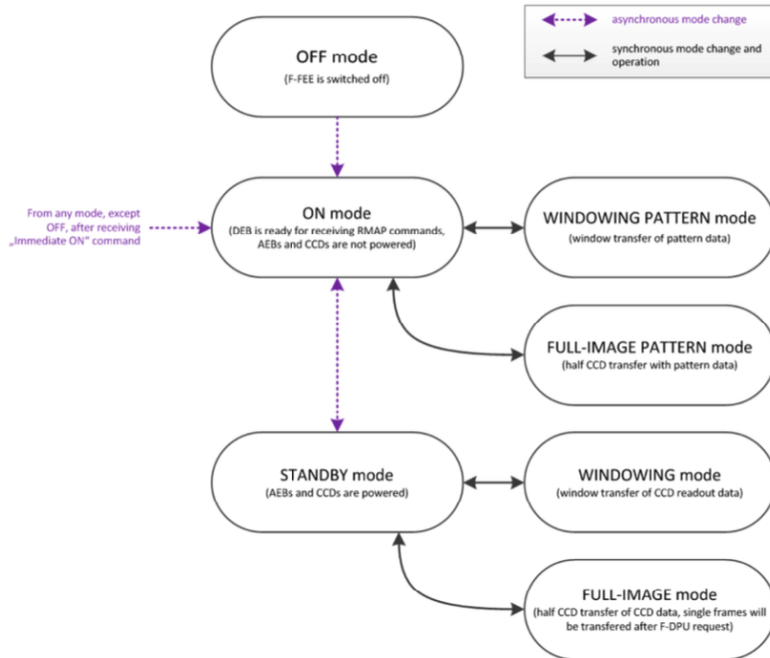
asynchronous mode change

synchronous mode change and operation

OFF mode
(F-FEE is switched off)

From any mode, except OFF, after receiving „Immediate ON" command

ON mode
(DEB is ready for receiving RMAP commands, AEBs and CCDs are not powered)

WINDOWING PATTERN mode
(window transfer of pattern data)

FULL-IMAGE PATTERN mode
(half CCD transfer with pattern data)

STANDBY mode
(AEBs and CCDs are powered)

WINDOWING mode
(window transfer of CCD readout data)

FULL-IMAGE mode
(half CCD transfer of CCD data, single frames will be transfered after F-DPU request)